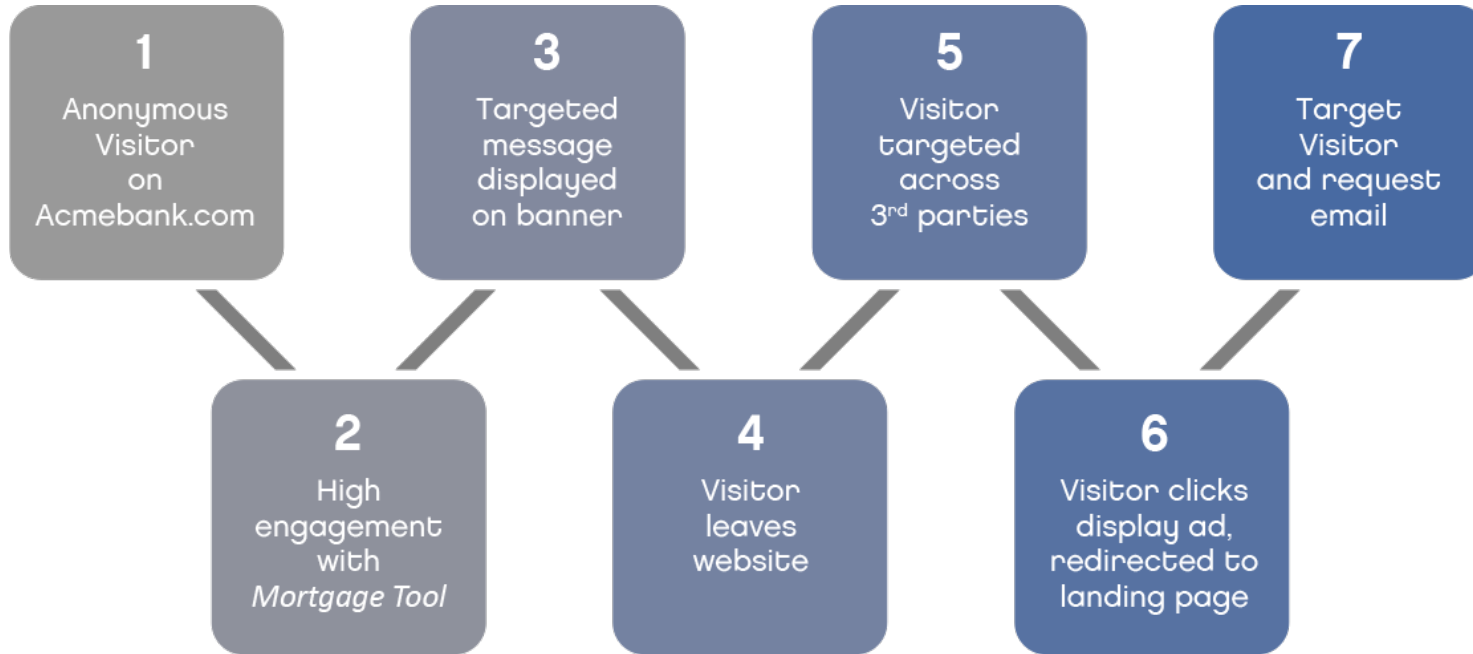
1
Anonymous Visitor on Acmebank.com

2
High engagement with *Mortgage Tool*

3
Targeted message displayed on banner

4
Visitor leaves website

5
Visitor targeted across 3$^{rd}$ parties

6
Visitor clicks display ad, redirected to landing page

7
Target Visitor and request email